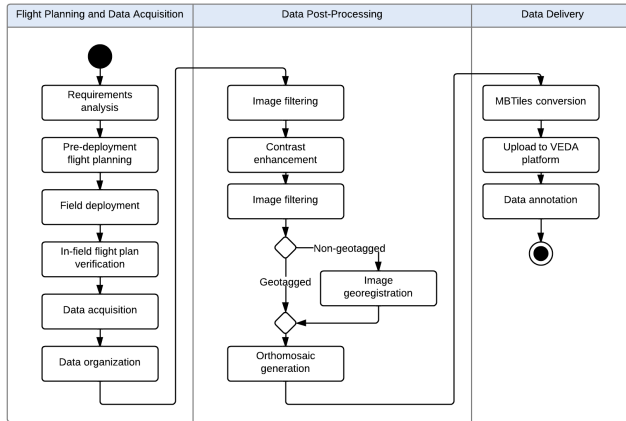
Flight Planning and Data Acquisition

Requirements analysis

Pre-deployment flight planning

Field deployment

In-field flight plan verification

Data acquisition

Data organization

Data Post-Processing

Image filtering

Contrast enhancement

Image filtering

Non-geotagged

Geotagged

Image georegistration

Orthomosaic generation

Data Delivery

MBTiles conversion

Upload to VEDA platform

Data annotation